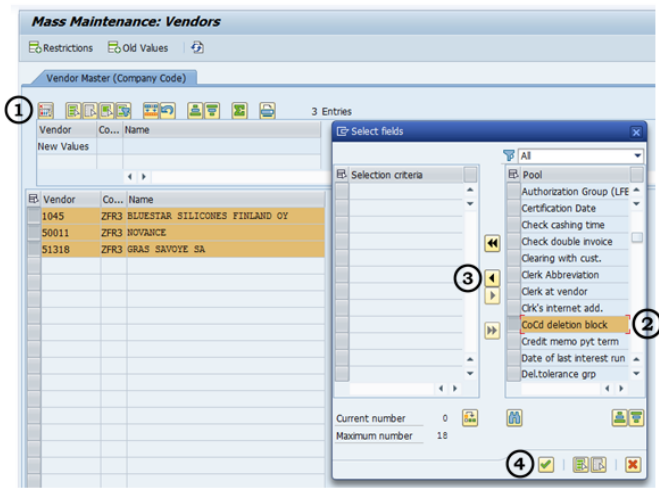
Mass Maintenance: Vendors

Restrictions Old Values

Vendor Master (Company Code)

1

3 Entries

| Vendor | Co... | Name |
|---|---|---|
| New Values | | |

| Vendor | Co... | Name |
|---|---|---|
| 1045 | ZFR3 | BLUESTAR SILICONES FINLAND OY |
| 50011 | ZFR3 | NOVANCE |
| 51318 | ZFR3 | GRAS SAVOYE SA |

Select fields

All

Selection criteria

Pool
Authorization Group (LFE
Certification Date
Check cashing time
Check double invoice
Clearing with cust.
Clerk Abbreviation
Clerk at vendor
Clrk's internet add.
CoCd deletion block
Credit memo pyt term
Date of last interest run
Del.tolerance grp

3

2

Current number 0
Maximum number 18

4